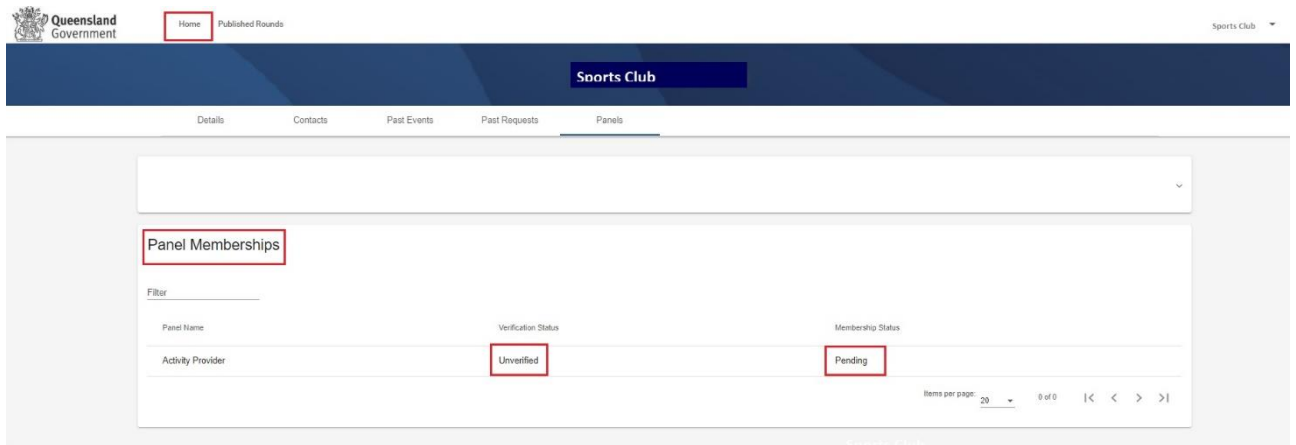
Queensland Government

Home Published Rounds

Sports Club

Sports Club

Details Contacts Past Events Past Requests Panels

Panel Memberships

Filter

| Panel Name | Verification Status | Membership Status |
|---|---|---|
| Activity Provider | Unverified | Pending |

Items per page: 20 0 of 0 |< < > >|